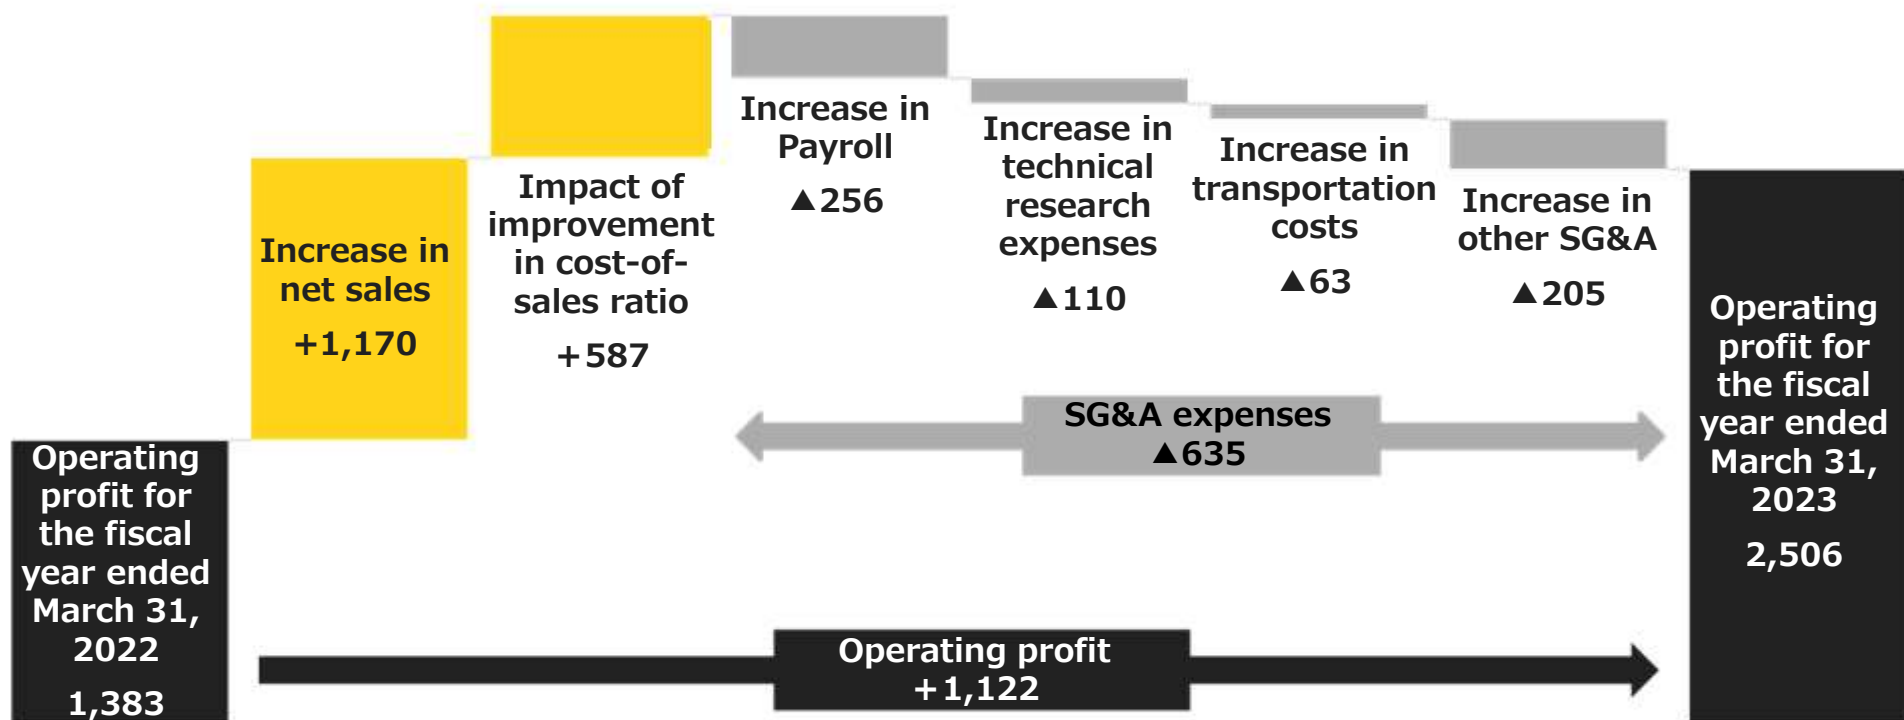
Operating profit for the fiscal year ended March 31, 2022

1,383

Increase in net sales

+1,170

Impact of improvement in cost-of-sales ratio

+587

Increase in Payroll

▲256

Increase in technical research expenses

▲110

Increase in transportation costs

▲63

Increase in other SG&A

▲205

SG&A expenses
▲635

Operating profit
+1,122

Operating profit for the fiscal year ended March 31, 2023

2,506